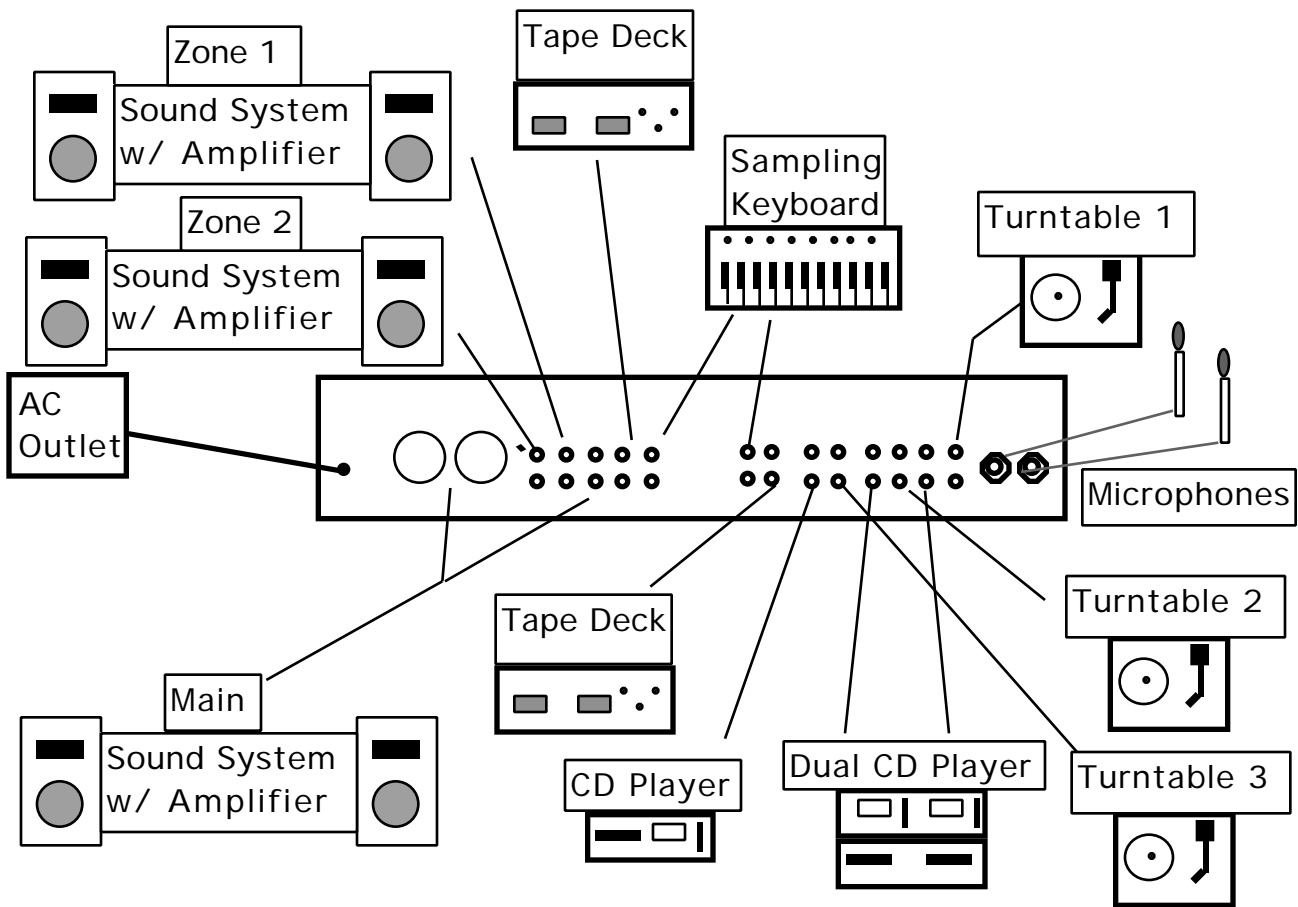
Zone 1
Sound System w/ Amplifier

Tape Deck

Sampling Keyboard

Turntable 1

Zone 2
Sound System w/ Amplifier

AC Outlet

Microphones

Turntable 2

Tape Deck

Main
Sound System w/ Amplifier

CD Player

Dual CD Player

Turntable 3